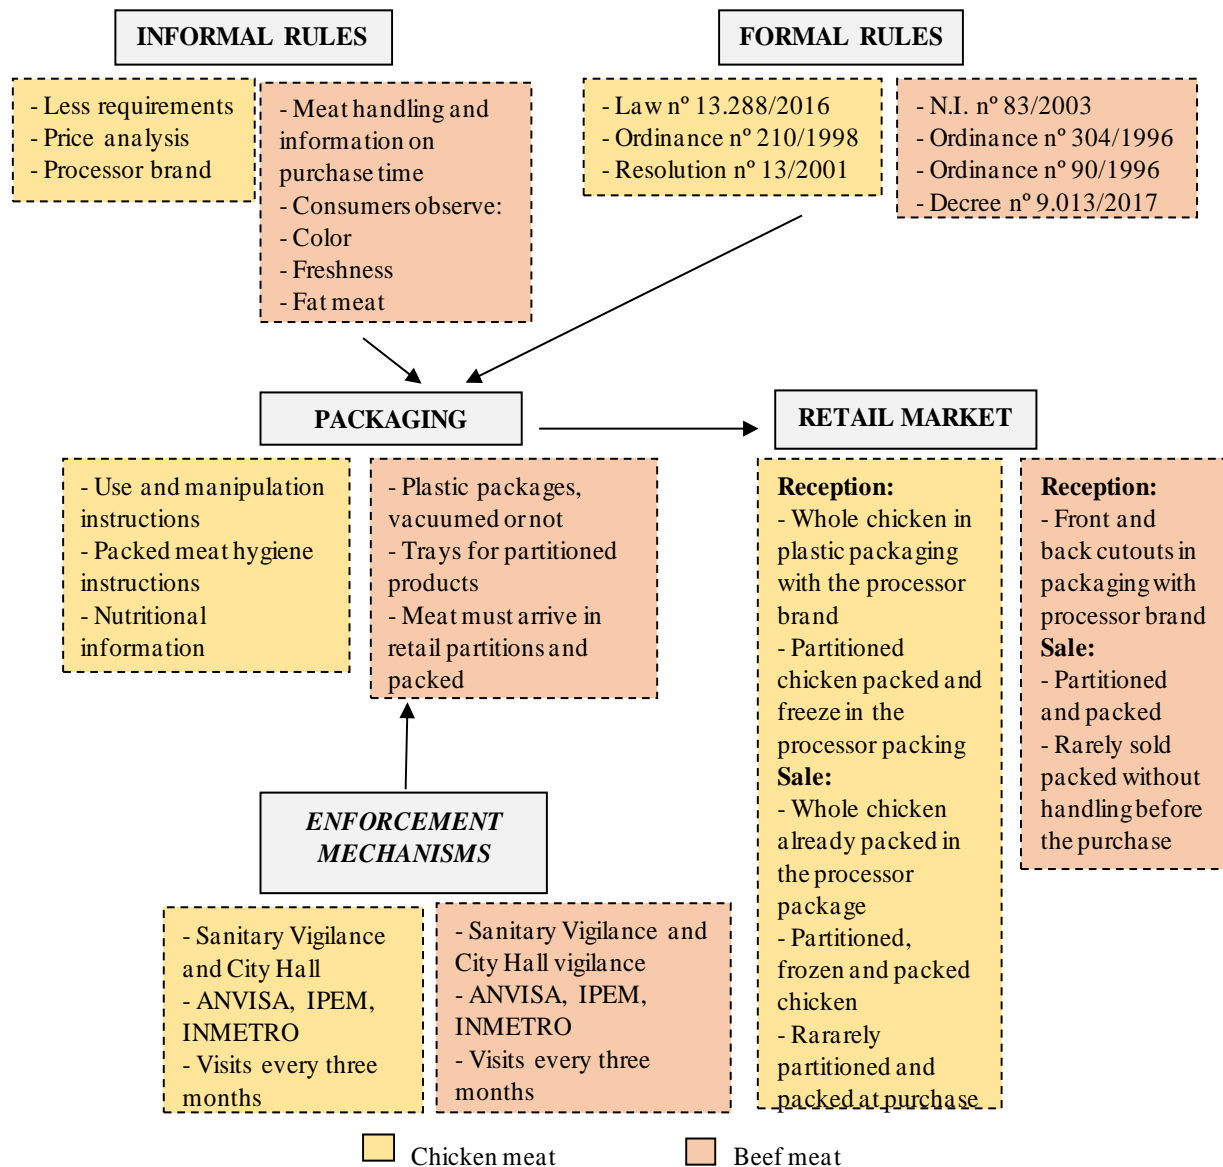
INFORMAL RULES

- Less requirements
- Price analysis
- Processor brand

- Meat handling and information on purchase time
- Consumers observe:
- Color
- Freshness
- Fat meat

FORMAL RULES

- Law nº 13.288/2016
- Ordinance nº 210/1998
- Resolution nº 13/2001

- N.I. nº 83/2003
- Ordinance nº 304/1996
- Ordinance nº 90/1996
- Decree nº 9.013/2017

PACKAGING

RETAIL MARKET

- Use and manipulation instructions
- Packed meat hygiene instructions
- Nutritional information

- Plastic packages, vacuumed or not
- Trays for partitioned products
- Meat must arrive in retail partitions and packed

Reception:
- Whole chicken in plastic packaging with the processor brand
- Partitioned chicken packed and freeze in the processor packing
Sale:
- Whole chicken already packed in the processor package
- Partitioned, frozen and packed chicken
- Rararely partitioned and packed at purchase

Reception:
- Front and back cutouts in packaging with processor brand
Sale:
- Partitioned and packed
- Rarely sold packed without handling before the purchase

ENFORCEMENT MECHANISMS

- Sanitary Vigilance and City Hall
- ANVISA, IPEM, INMETRO
- Visits every three months

- Sanitary Vigilance and City Hall vigilance
- ANVISA, IPEM, INMETRO
- Visits every three months

Chicken meat
Beef meat